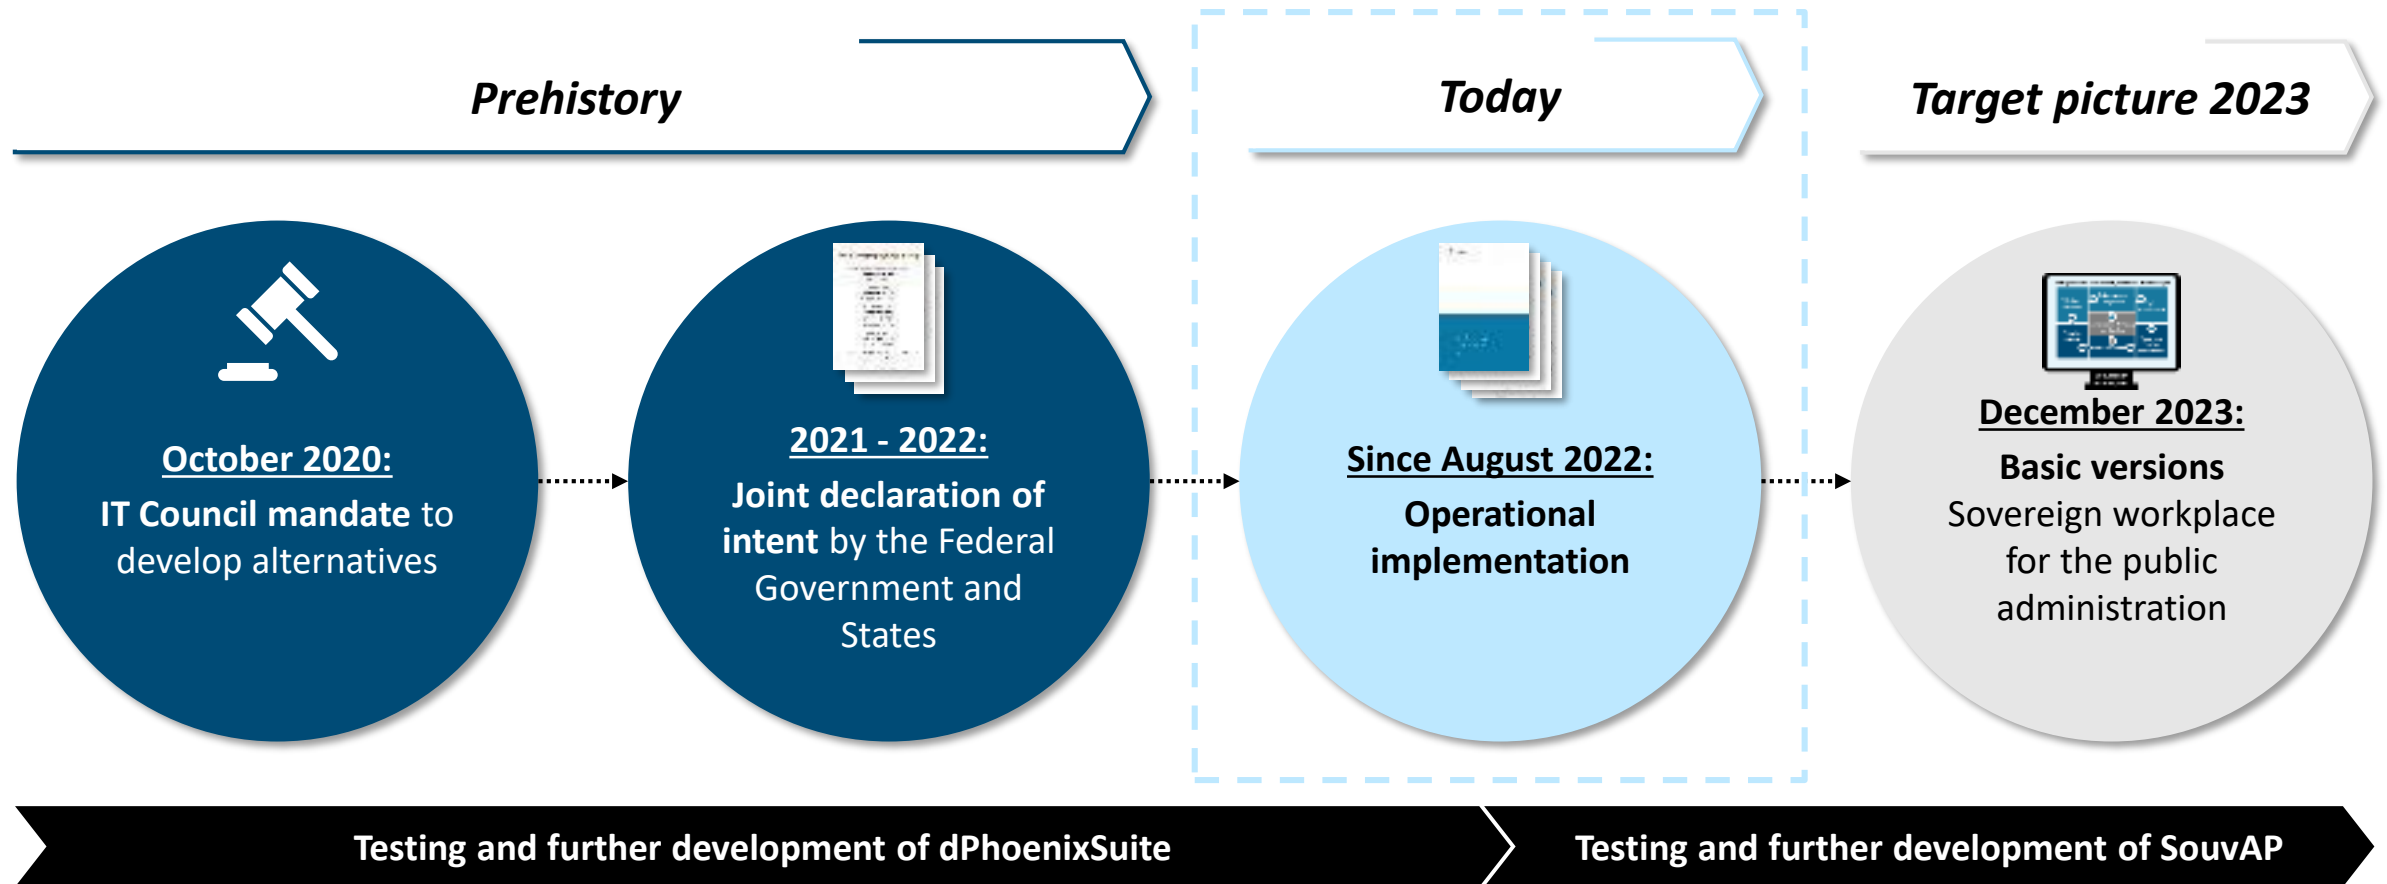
Prehistory

Today

Target picture 2023

October 2020:
IT Council mandate to develop alternatives

2021 - 2022:
Joint declaration of intent by the Federal Government and States

Since August 2022:
Operational implementation

December 2023:
Basic versions
Sovereign workplace for the public administration

Testing and further development of dPhoenixSuite

Testing and further development of SouvAP